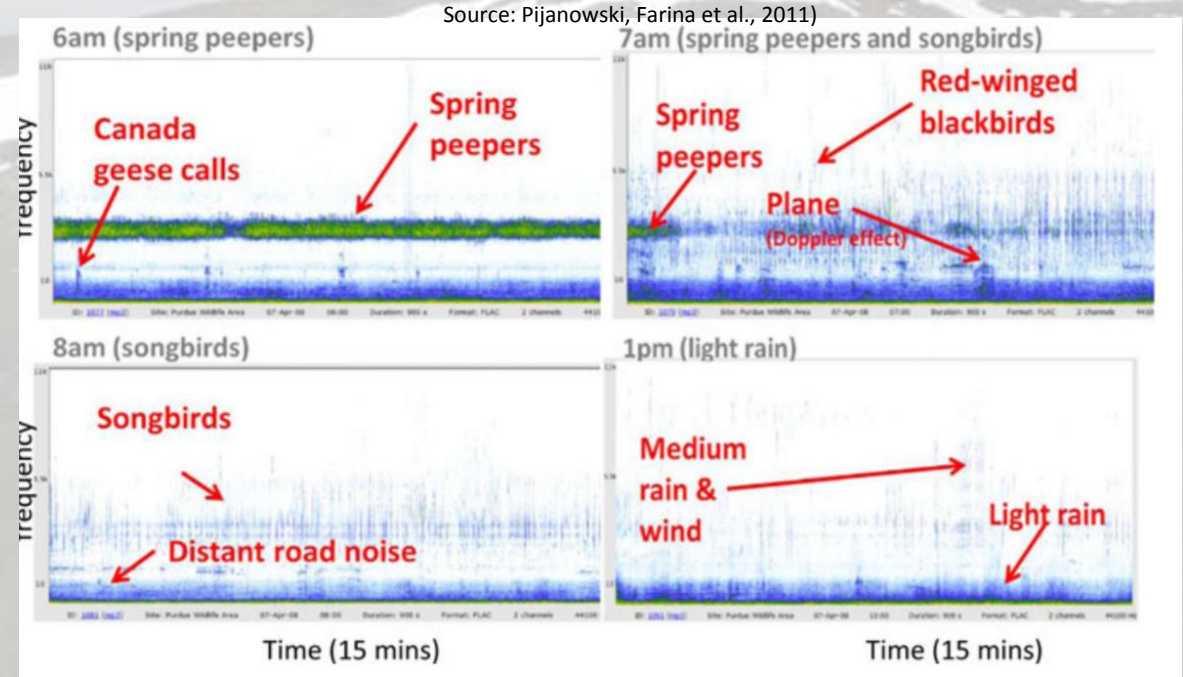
Source: Pijanowski, Farina et al., 2011)

6am (spring peepers)

Frequency

Canada geese calls

Spring peepers

7am (spring peepers and songbirds)

Spring peepers

Red-winged blackbirds

Plane (Doppler effect)

8am (songbirds)

Frequency

Songbirds

Distant road noise

1pm (light rain)

Medium rain & wind

Light rain

Time (15 mins)

Time (15 mins)